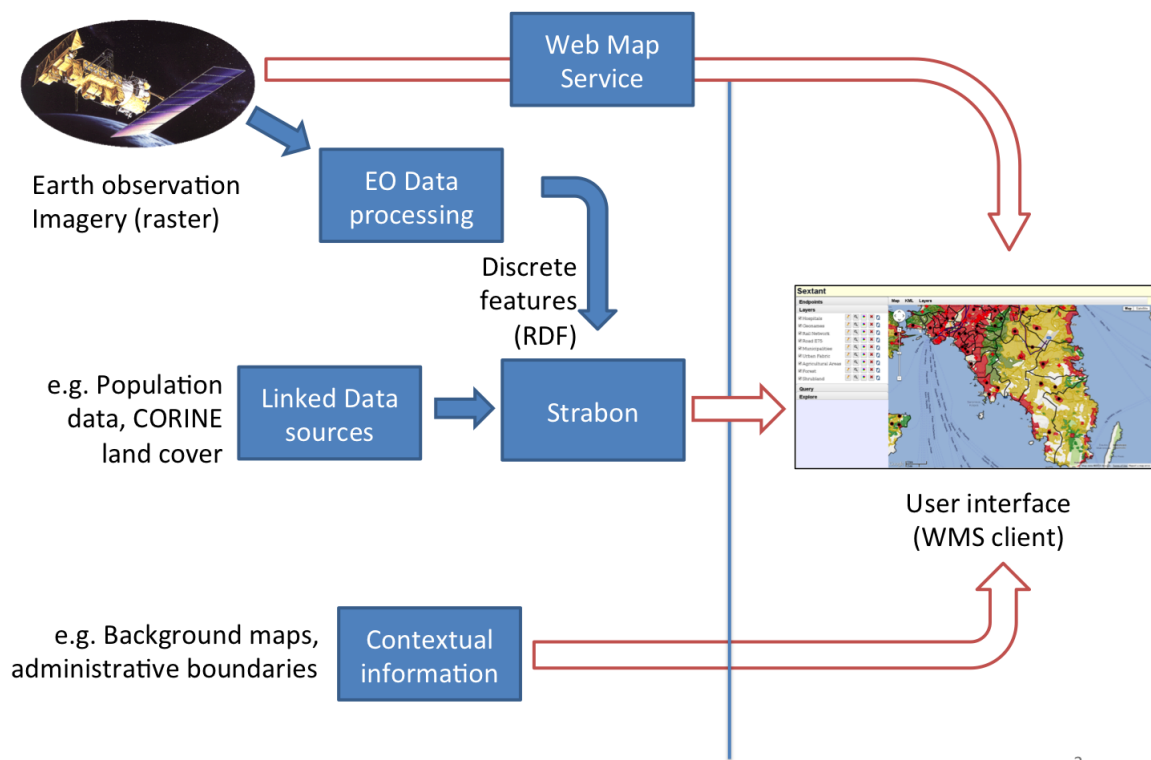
Web Map Service

Earth observation Imagery (raster)

EO Data processing

Discrete features (RDF)

Sextant

Endpoints

Layers

Map KML Layers

Query

Explore

User interface (WMS client)

e.g. Population data, CORINE land cover

Linked Data sources

Strabon

e.g. Background maps, administrative boundaries

Contextual information